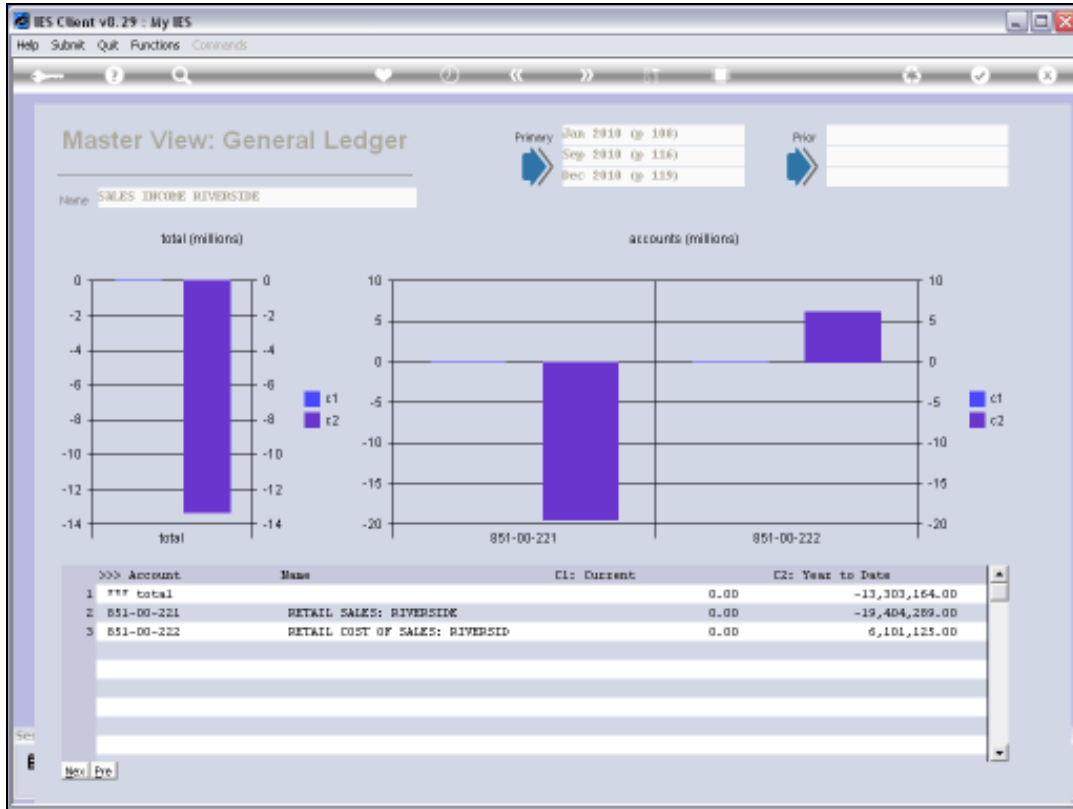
IES Client v8.29 : My IES

Help Submit Quit Functions Commands

Master View: General Ledger

Primary Jan 2010 (p 108) Sep 2010 (p 116) Dec 2010 (p 119)

Prior

Name SALES INCOME RIVERSIDE

total (millions)

0, -2, -4, -6, -8, -10, -12, -14

c1 c2

total

accounts (millions)

10, 5, 0, -5, -10, -15, -20

c1 c2

851-00-221 851-00-222

| | >>> Account | Name | C1: Current | C2: Year to Date |
|---|---|---|---|---|
| 1 | *** total | | 0.00 | -13,303,164.00 |
| 2 | 851-00-221 | RETAIL SALES: RIVERSIDE | 0.00 | -19,404,289.00 |
| 3 | 851-00-222 | RETAIL COST OF SALES: RIVERSID | 0.00 | 6,101,125.00 |

Nex Pre